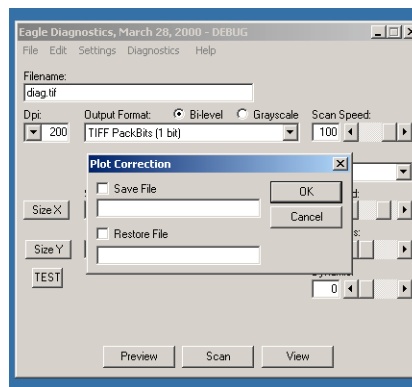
Eagle Diagnostics, March 28, 2000 - DEBUG

File Edit Settings Diagnostics Help

Filename:

diag.tif

Dpi: 200

Output Format: Bi-level Grayscale

TIFF PackBits (1 bit)

Scan Speed: 100

Plot Correction

Save File

Restore File

OK

Cancel

Size X

Size Y

TEST

0

Preview Scan View